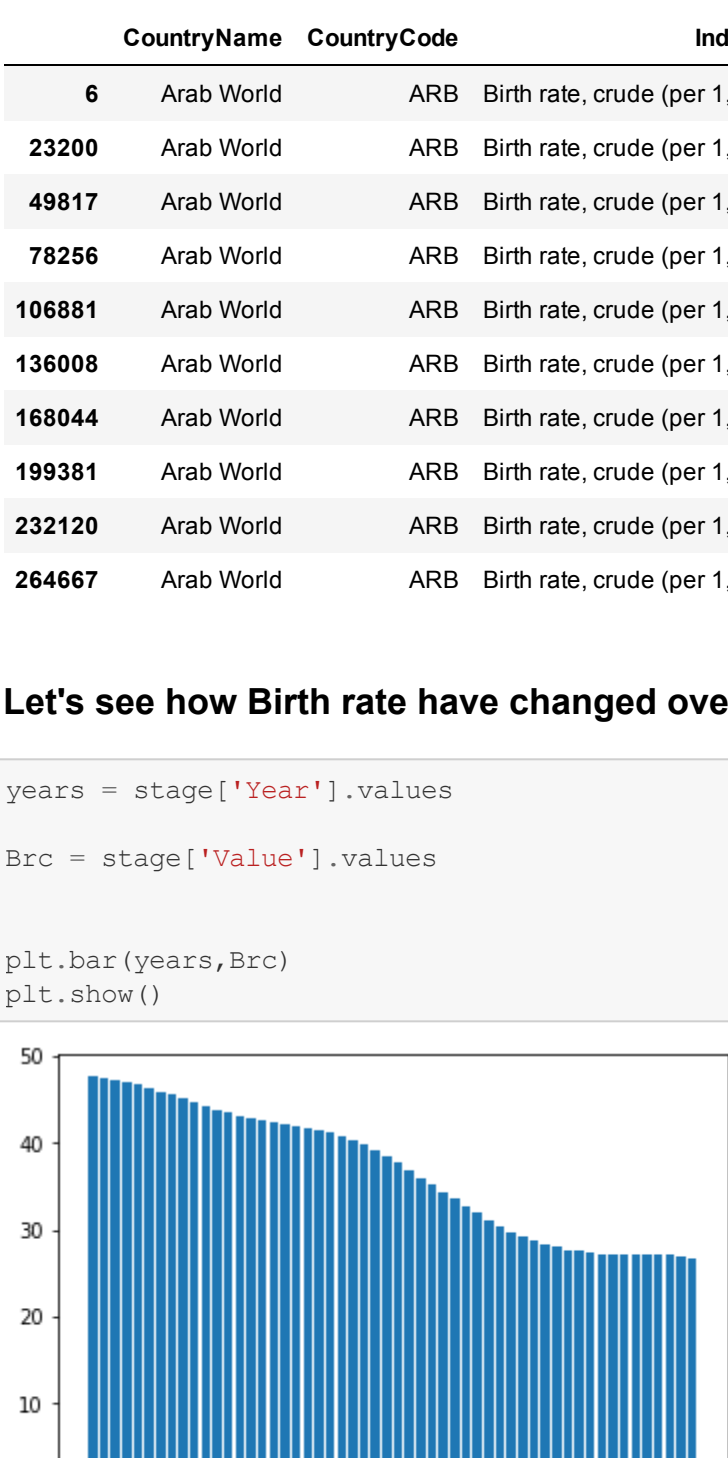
| | CountryName | CountryCode | Ind |
|---|---|---|---|
| 6 | Arab World | ARB | Birth rate, crude (per 1, |
| 23200 | Arab World | ARB | Birth rate, crude (per 1, |
| 49817 | Arab World | ARB | Birth rate, crude (per 1, |
| 78256 | Arab World | ARB | Birth rate, crude (per 1, |
| 106881 | Arab World | ARB | Birth rate, crude (per 1, |
| 136008 | Arab World | ARB | Birth rate, crude (per 1, |
| 168044 | Arab World | ARB | Birth rate, crude (per 1, |
| 199381 | Arab World | ARB | Birth rate, crude (per 1, |
| 232120 | Arab World | ARB | Birth rate, crude (per 1, |
| 264667 | Arab World | ARB | Birth rate, crude (per 1, |

Let's see how Birth rate have changed ove

years = stage['Year'].values

Brc = stage['Value'].values

plt.bar(years,Brc)
plt.show()

50
40
30
20
10